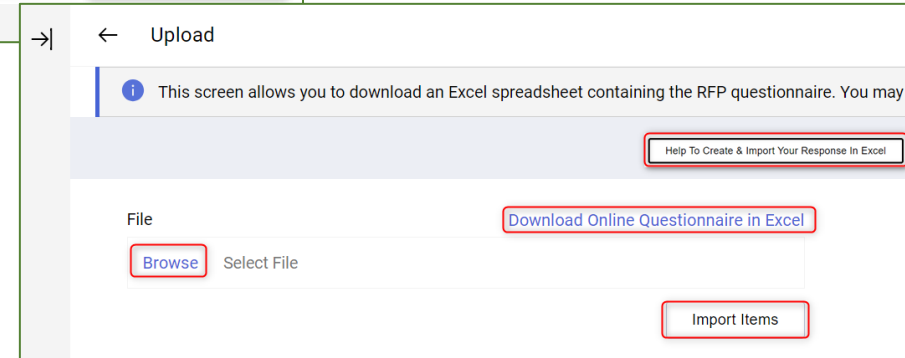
Upload

This screen allows you to download an Excel spreadsheet containing the RFP questionnaire. You may

Help To Create & Import Your Response In Excel

File

Download Online Questionnaire in Excel

Browse Select File

Import Items